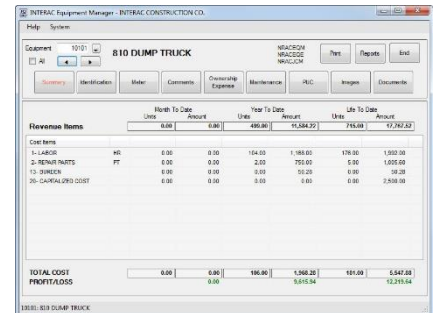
INTERAC Equipment Manager - INTERAC CONSTRUCTION CO.

Help System

Equipment 10101

All

810 DUMP TRUCK

NRACEQM
NRACEQE
NRACJCM

Print Reports End

Summary Identification Meter Comments Ownership Expense Maintenance PUC Images Documents

| | | Month To Date Units | Month To Date Amount | Year To Date Units | Year To Date Amount | Life To Date Units | Life To Date Amount |
|---|---|---|---|---|---|---|---|
| Revenue Items | | 0.00 | 0.00 | 499.00 | 11,584.22 | 715.00 | 17,767.52 |
| Cost Items | | | | | | | |
| 1- LABOR | HR | 0.00 | 0.00 | 104.00 | 1,168.00 | 176.00 | 1,950.00 |
| 2- REPAIR PARTS | FT | 0.00 | 0.00 | 2.00 | 750.00 | 5.00 | 1,005.00 |
| 13- BURDEN | | 0.00 | 0.00 | 0.00 | 50.28 | 0.00 | 58.28 |
| 20- CAPITALIZED COST | | 0.00 | 0.00 | 0.00 | 0.00 | 0.00 | 2,500.00 |
| TOTAL COST | | 0.00 | 0.00 | 106.00 | 1,968.28 | 181.00 | 5,547.88 |
| PROFIT/LOSS | | | 0.00 | | 9,615.94 | | 12,219.64 |

10101: 810 DUMP TRUCK